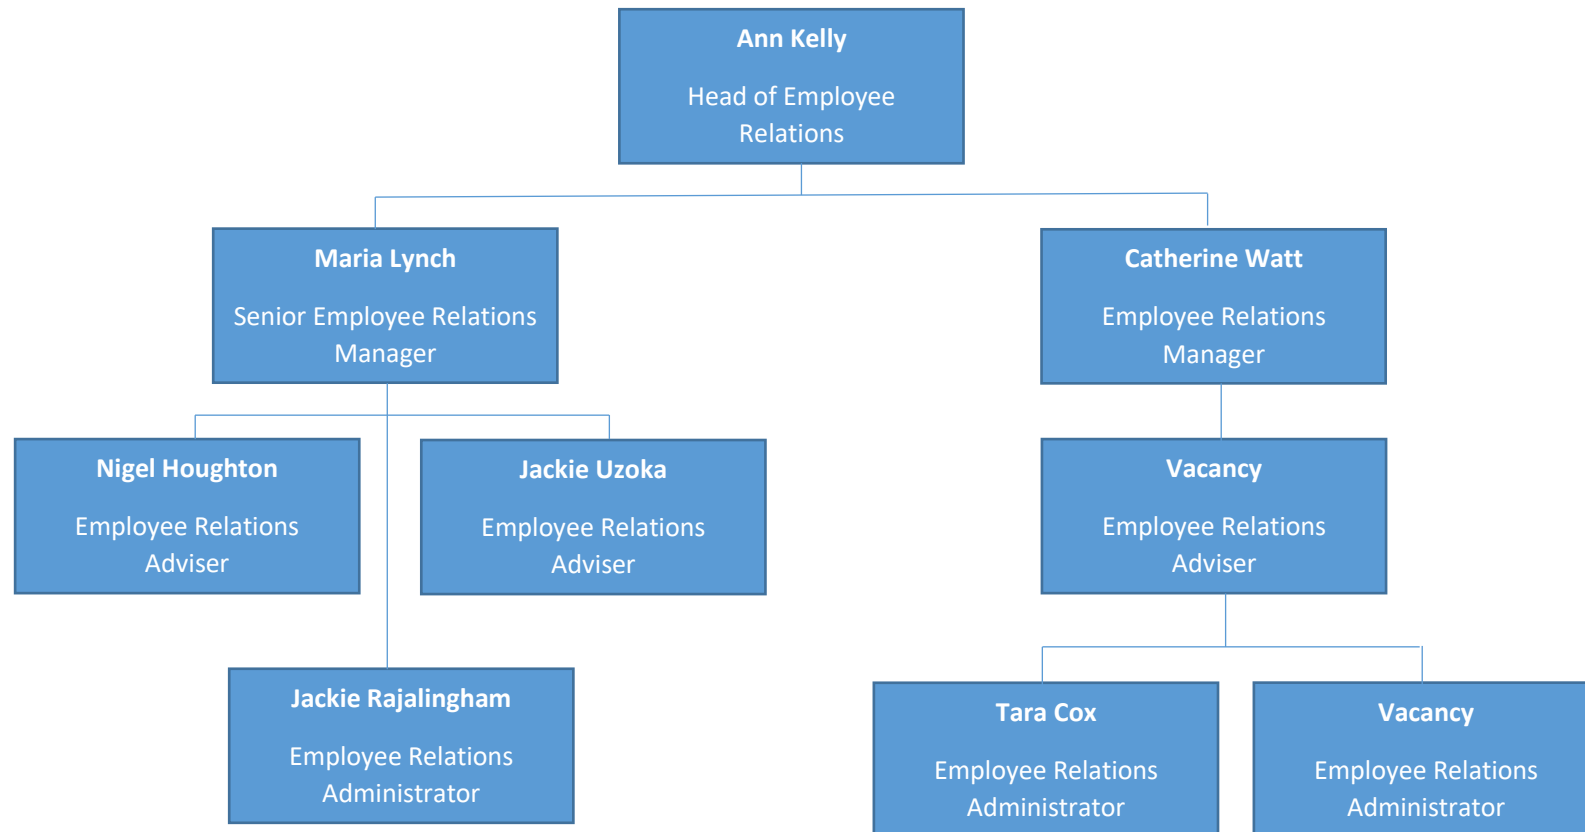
Ann Kelly

Head of Employee Relations

Maria Lynch

Senior Employee Relations Manager

Catherine Watt

Employee Relations Manager

Nigel Houghton

Employee Relations Adviser

Jackie Uzoka

Employee Relations Adviser

Vacancy

Employee Relations Adviser

Jackie Rajalingham

Employee Relations Administrator

Tara Cox

Employee Relations Administrator

Vacancy

Employee Relations Administrator